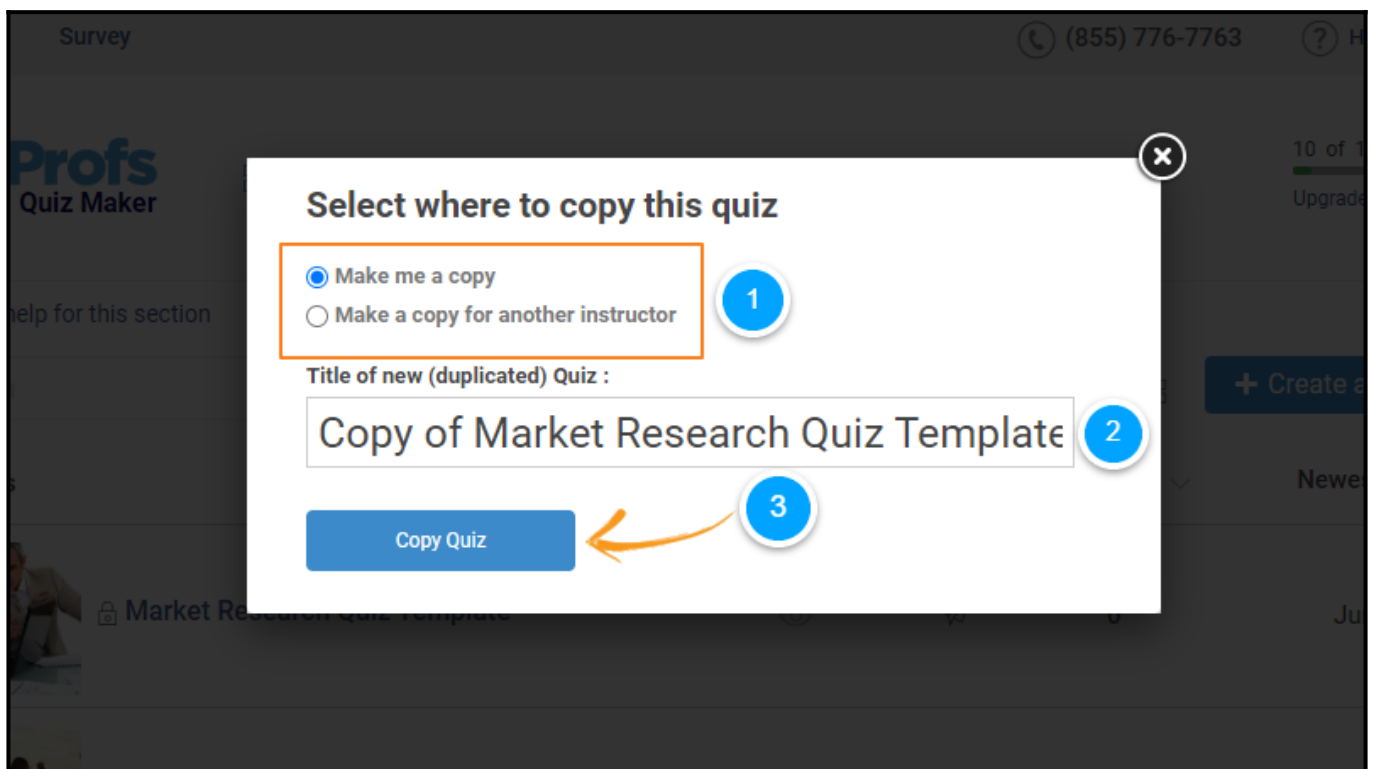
Survey

(855) 776-7763

H

Profs
Quiz Maker

10 of 1
Upgrade

help for this section

+ Create a

Newe

Market Re

Ju

Select where to copy this quiz

Make me a copy
Make a copy for another instructor

1

Title of new (duplicated) Quiz :

Copy of Market Research Quiz Template

2

3

Copy Quiz